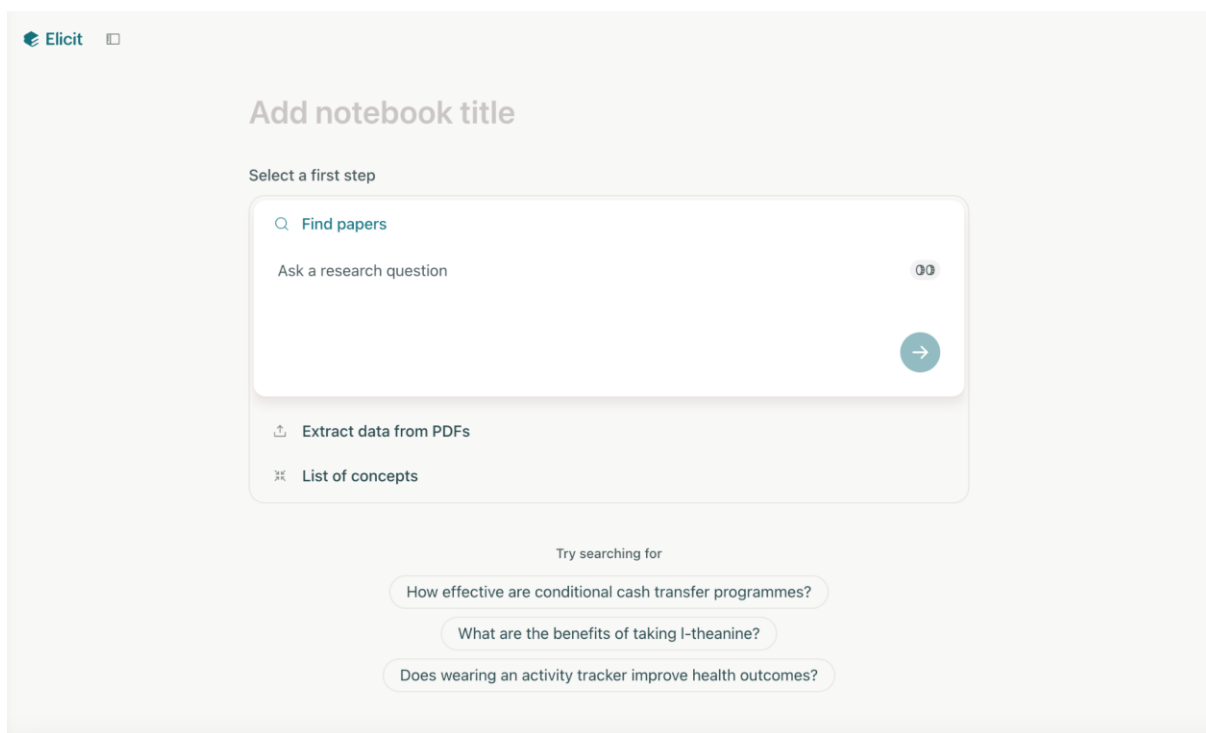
Elicit

Add notebook title

Select a first step

Find papers

Ask a research question

Extract data from PDFs

List of concepts

Try searching for

How effective are conditional cash transfer programmes?

What are the benefits of taking l-theanine?

Does wearing an activity tracker improve health outcomes?